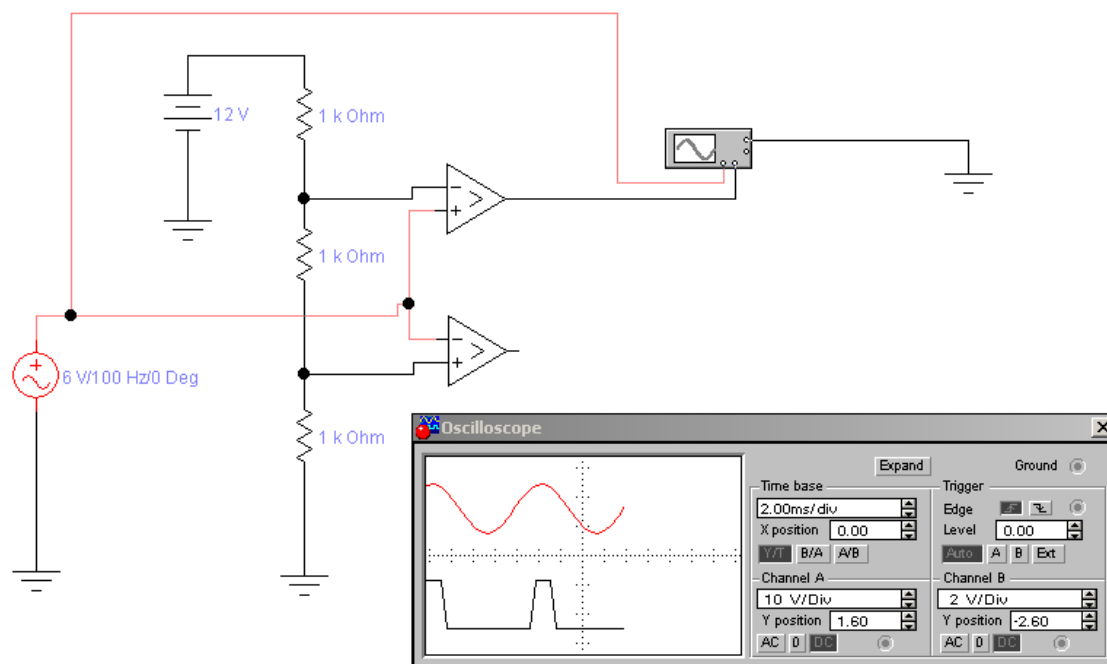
12 V

1 k Ohm

1 k Ohm

1 k Ohm

6 V/100 Hz/0 Deg

Oscilloscope

Expand

Ground

Time base

2.00ms/div

X position 0.00

Y/T B/A A/B

Trigger

Edge

Level 0.00

Auto A B Ext

Channel A

10 V/Div

Y position 1.60

AC 0 DC

Channel B

2 V/Div

Y position -2.60

AC 0 DC